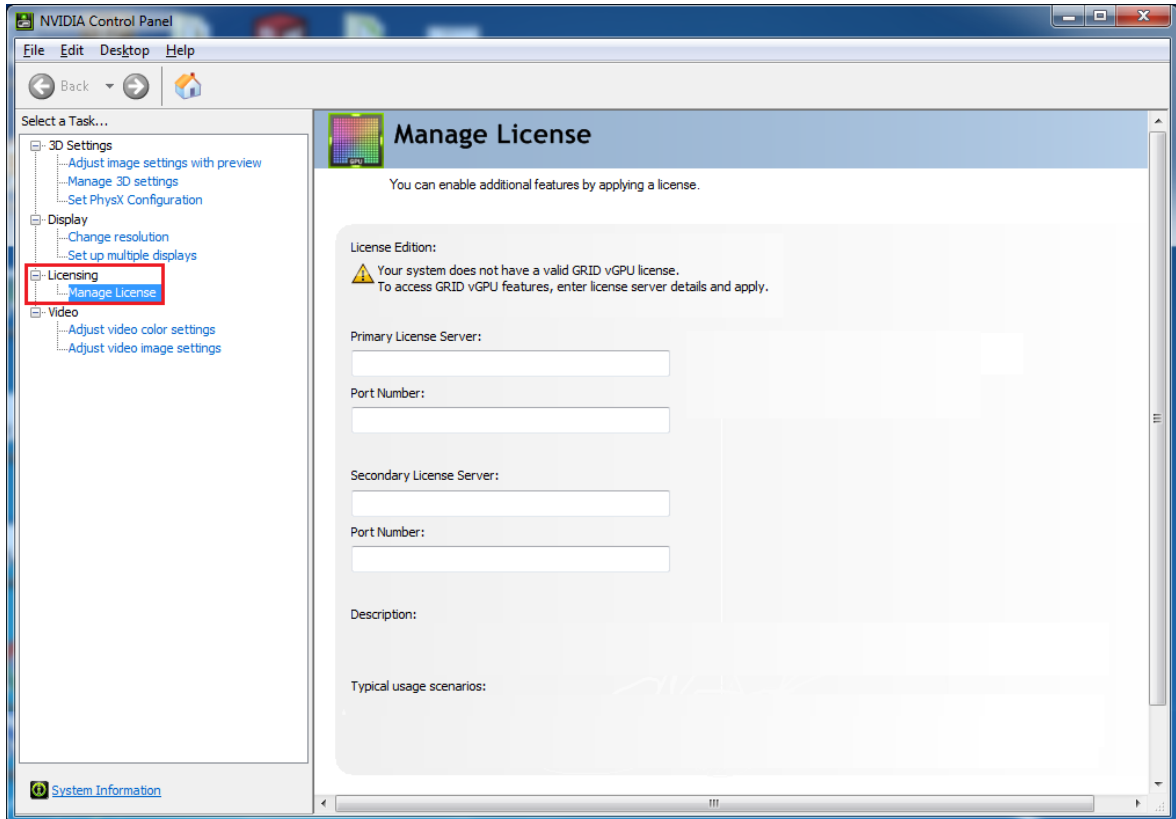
NVIDIA Control Panel

File Edit Desktop Help

Back

Select a Task...

3D Settings
Adjust image settings with preview
Manage 3D settings
Set PhysX Configuration
Display
Change resolution
Set up multiple displays
Licensing
Manage License
Video
Adjust video color settings
Adjust video image settings

System Information

GPU

Manage License

You can enable additional features by applying a license.

License Edition:

Your system does not have a valid GRID vGPU license.
To access GRID vGPU features, enter license server details and apply.

Primary License Server:

Port Number:

Secondary License Server:

Port Number:

Description:

Typical usage scenarios: